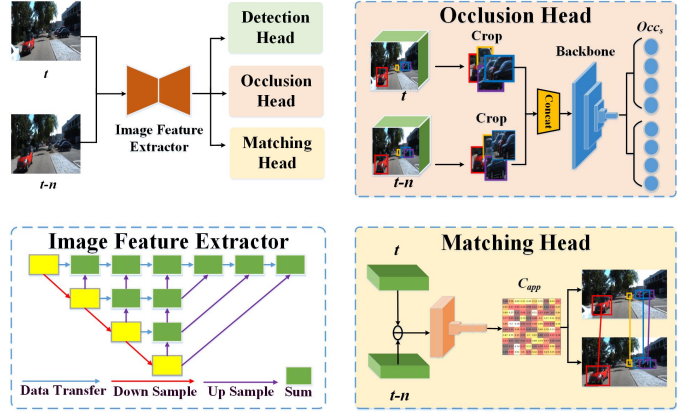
$t$

$t$-$n$

Image Feature Extractor

Detection Head

Occlusion Head

Matching Head

Occlusion Head

Crop

$t$

Crop

$t$-$n$

Concat

Backbone

$Occ_s$

Image Feature Extractor

Data Transfer

Down Sample

Up Sample

Sum

Matching Head

$t$

$t$-$n$

$C_{app}$